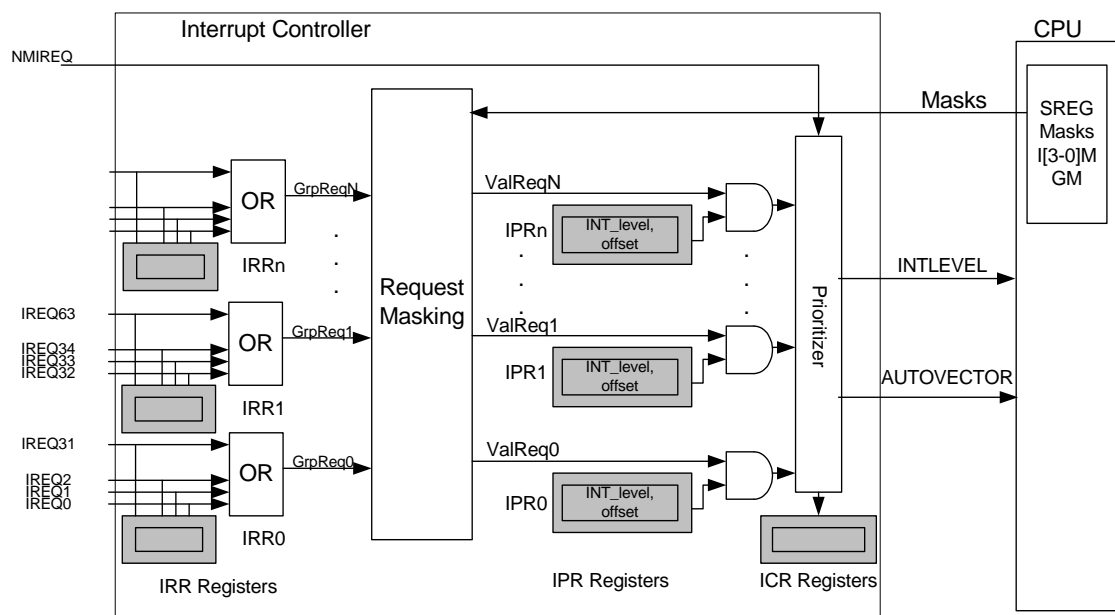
Interrupt Controller

CPU

NMIREQ

Masks

SREG Masks I[3-0]M GM

OR

GrpReqN

ValReqN

IPRn

INT_level, offset

IRRn

Request Masking

INTLEVEL

Prioritizer

IREQ63

IREQ34
IREQ33
IREQ32

OR

GrpReq1

ValReq1

IPR1

INT_level, offset

IRR1

AUTOVECTOR

IREQ31

IREQ2
IREQ1
IREQ0

OR

GrpReq0

ValReq0

IPR0

INT_level, offset

IRR0

IRR Registers

IPR Registers

ICR Registers